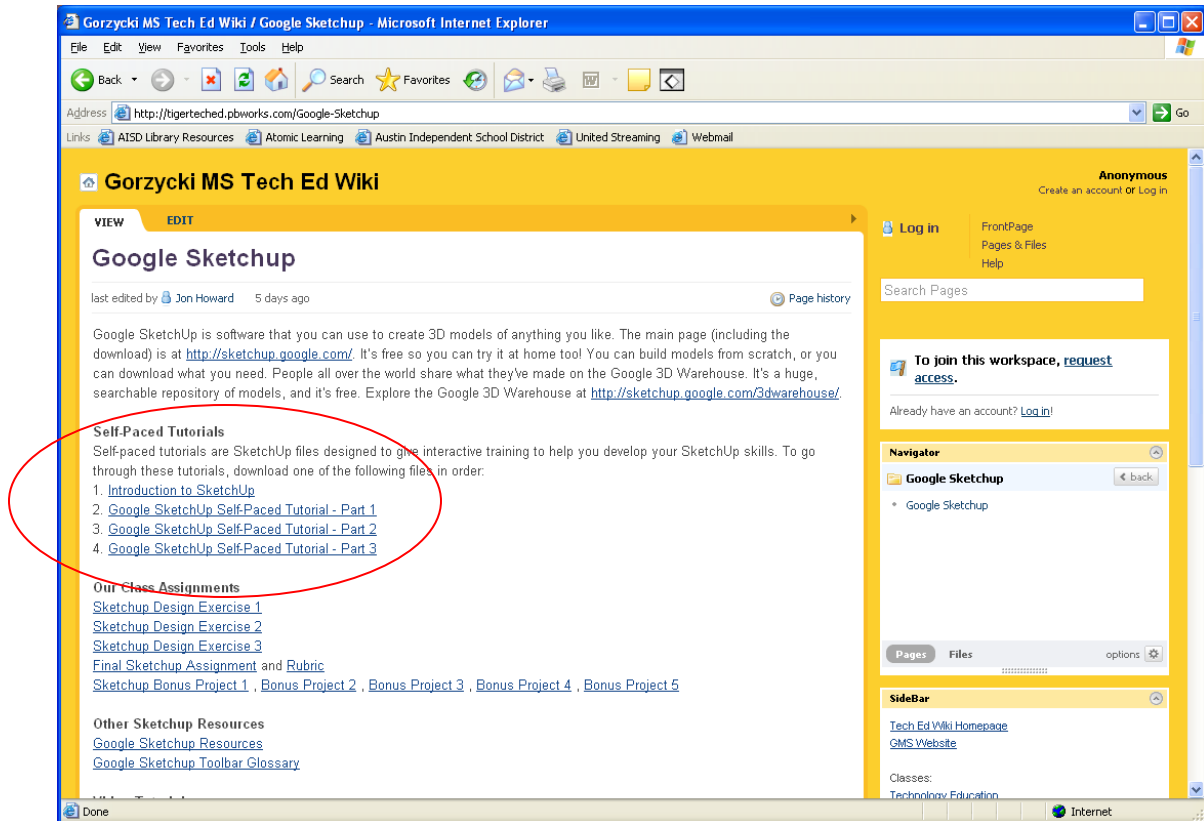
Gorzycki MS Tech Ed Wiki / Google Sketchup - Microsoft Internet Explorer

File Edit View Favorites Tools Help

Back Search Favorites

Address http://tigerteched.pbworks.com/Google-Sketchup Go

Links AISD Library Resources Atomic Learning Austin Independent School District United Streaming Webmail

Gorzycki MS Tech Ed Wiki

Anonymous
Create an account or Log in

VIEW EDIT

Google Sketchup

last edited by Jon Howard 5 days ago Page history

Google SketchUp is software that you can use to create 3D models of anything you like. The main page (including the download) is at http://sketchup.google.com/. It's free so you can try it at home too! You can build models from scratch, or you can download what you need. People all over the world share what they've made on the Google 3D Warehouse. It's a huge, searchable repository of models, and it's free. Explore the Google 3D Warehouse at http://sketchup.google.com/3dwarehouse/.

Self-Paced Tutorials
Self-paced tutorials are SketchUp files designed to give interactive training to help you develop your SketchUp skills. To go through these tutorials, download one of the following files in order:
1. Introduction to SketchUp
2. Google SketchUp Self-Paced Tutorial - Part 1
3. Google SketchUp Self-Paced Tutorial - Part 2
4. Google SketchUp Self-Paced Tutorial - Part 3

Our Class Assignments
Sketchup Design Exercise 1
Sketchup Design Exercise 2
Sketchup Design Exercise 3
Final Sketchup Assignment and Rubric
Sketchup Bonus Project 1 , Bonus Project 2 , Bonus Project 3 , Bonus Project 4 , Bonus Project 5

Other Sketchup Resources
Google Sketchup Resources
Google Sketchup Toolbar Glossary

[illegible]

Log in
FrontPage
Pages & Files
Help

Search Pages

To join this workspace, request access.

Already have an account? Log in!

Navigator
Google Sketchup back
Google Sketchup

Pages Files options

SideBar
Tech Ed Wiki Homepage
GMS Website

Classes:
Technology Education

Done Internet